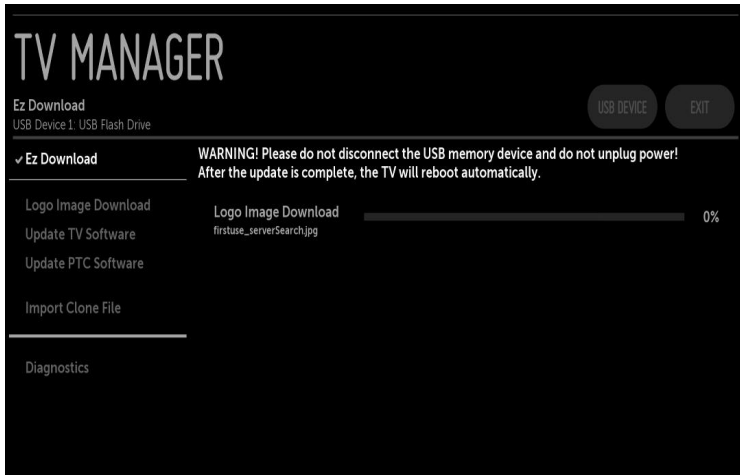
TV MANAGER

Ez Download
USB Device 1: USB Flash Drive

USB DEVICE
EXIT

✔ Ez Download

Logo Image Download
Update TV Software
Update PTC Software

Import Clone File

Diagnostics

WARNING! Please do not disconnect the USB memory device and do not unplug power! After the update is complete, the TV will reboot automatically.

Logo Image Download
firstuse_serverSearch.jpg

0%